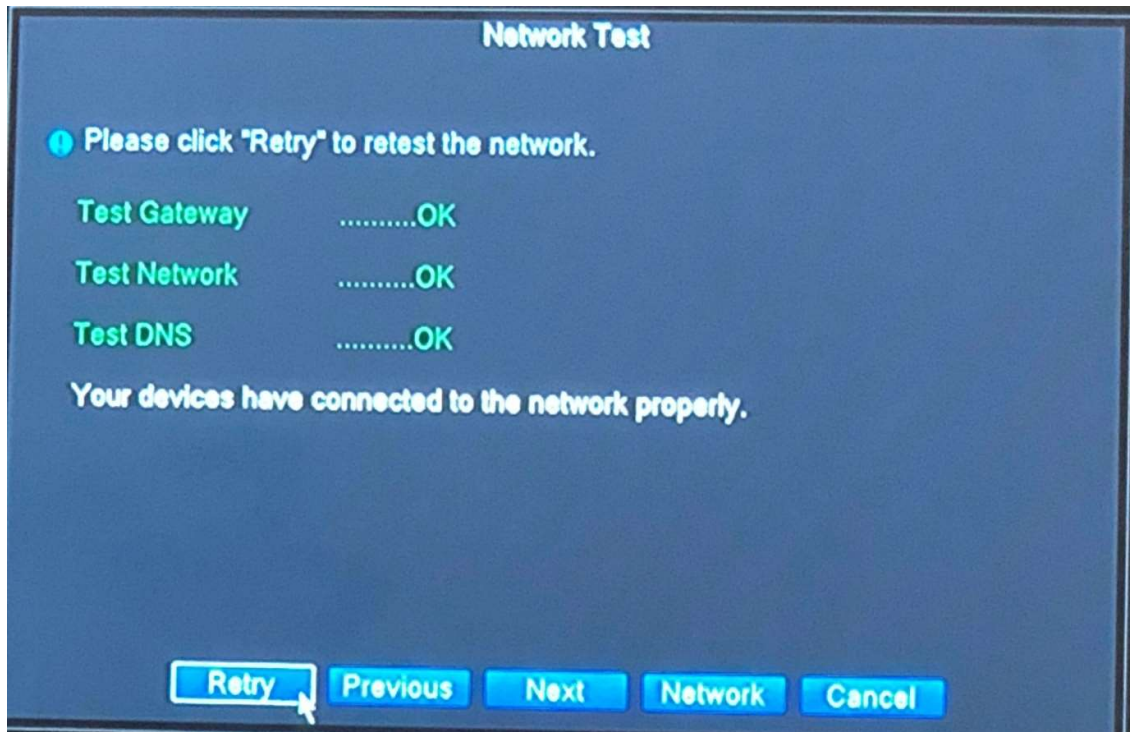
Network Test

Please click "Retry" to retest the network.

Test Gateway ..........OK

Test Network ..........OK

Test DNS ..........OK

Your devices have connected to the network properly.

Retry Previous Next Network Cancel